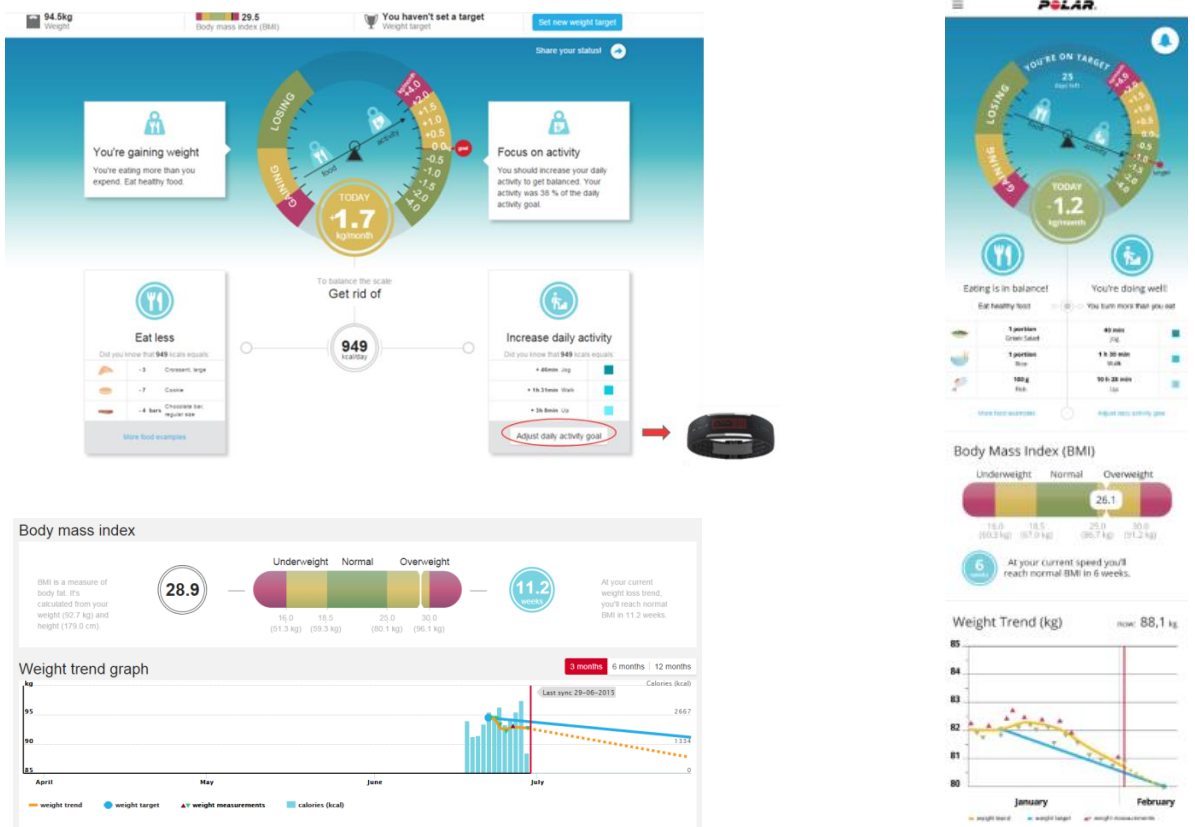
94.5kg
Weight

29.5
Body mass index (BMI)

You haven't set a target
Weight target

Set new weight target

Share your status!

LOSING
GAINING
food
activity
+4.0 +2.0 +1.5 +1.0 +0.5 0.0 -0.5 -1.0 -1.5 -2.0 -4.0
goal

TODAY
+1.7
kg/month

You're gaining weight
You're eating more than you expend. Eat healthy food.

Focus on activity
You should increase your daily activity to get balanced. Your activity was 36 % of the daily activity goal.

To balance the scale
Get rid of

949
kcal/day

Eat less
Did you know that 949 kcals equals:
-3 Croissant, large
-7 Cookie
-4 bars Chocolate bar, regular size
More food examples

Increase daily activity
Did you know that 949 kcals equals:
+ 46min Jog
+ 1h 31min Walk
+ 3h 8min Up
Adjust daily activity goal

Body mass index
BMI is a measure of body fat. It's calculated from your weight (92.7 kg) and height (179.0 cm).
28.9
Underweight Normal Overweight
16.0 (51.3 kg) 18.5 (59.3 kg) 25.0 (80.1 kg) 30.0 (96.1 kg)
11.2
weeks
At your current weight loss trend, you'll reach normal BMI in 11.2 weeks.

Weight trend graph
3 months 6 months 12 months
kg
Calories (kcal)
Last sync 29-06-2015
95 90 85
2667 1334 0
April May June July
weight trend weight target weight measurements calories (kcal)

POLAR
YOU'RE ON TARGET
25
days left
LOSING
GAINING
food
activity
+4.0 +2.0 +1.5 +1.0 +0.5 0.0 -0.5 -1.0 -1.5 -2.0 -4.0
target
TODAY
-1.2
kg/month

Eating is in balance!
Eat healthy food
You're doing well!
You burn more than you eat

1 portion Green Salad
40 min Jog
1 portion Rice
1 h 30 min Walk
100 g Fish
10 h 28 min Up
More food examples
Adjust daily activity goal

Body Mass Index (BMI)
Underweight Normal Overweight
26.1
16.0 (50.3 kg) 18.5 (57.0 kg) 25.0 (96.7 kg) 30.0 (91.2 kg)
6
weeks
At your current speed you'll reach normal BMI in 6 weeks.

Weight Trend (kg)
Now: 88,1 kg
85 84 83 82 81 80
January February
weight trend weight target weight measurements